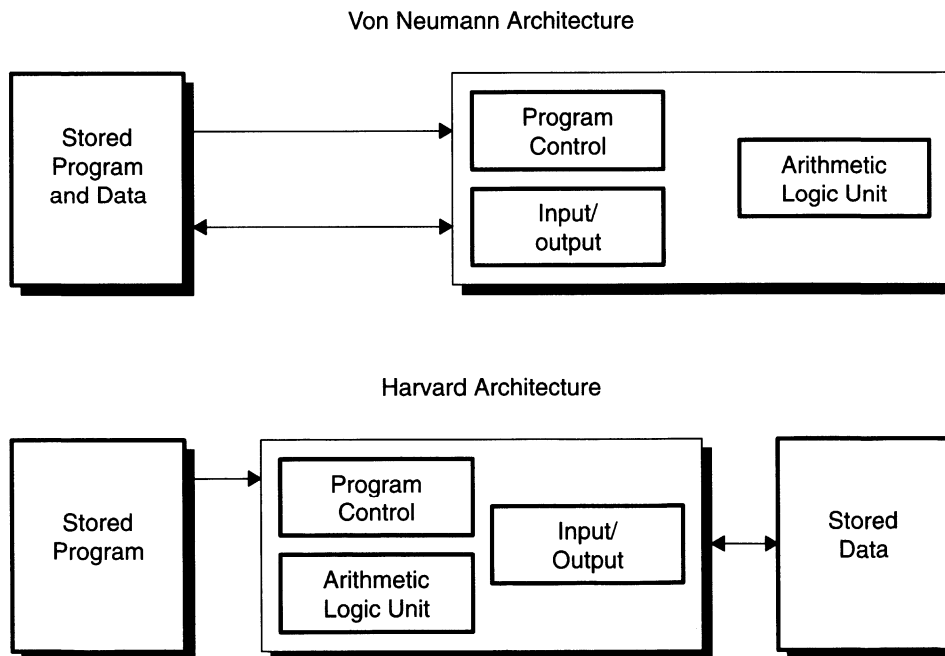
Von Neumann Architecture

Stored Program and Data

Program Control

Input/ output

Arithmetic Logic Unit

Harvard Architecture

Stored Program

Program Control

Arithmetic Logic Unit

Input/ Output

Stored Data